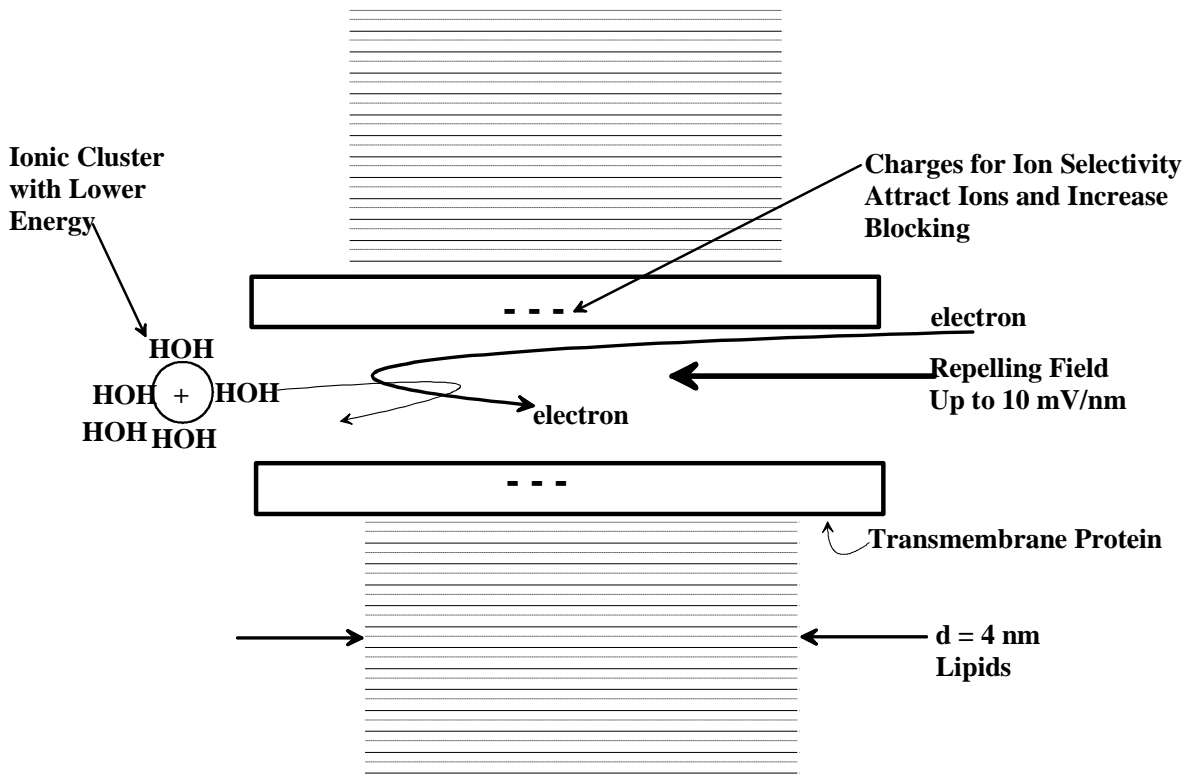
Ionic Cluster with Lower Energy

Charges for Ion Selectivity Attract Ions and Increase Blocking

- - -

electron

HOH
HOH + HOH
HOH HOH

Repelling Field Up to 10 mV/nm

electron

- - -

Transmembrane Protein

d = 4 nm
Lipids